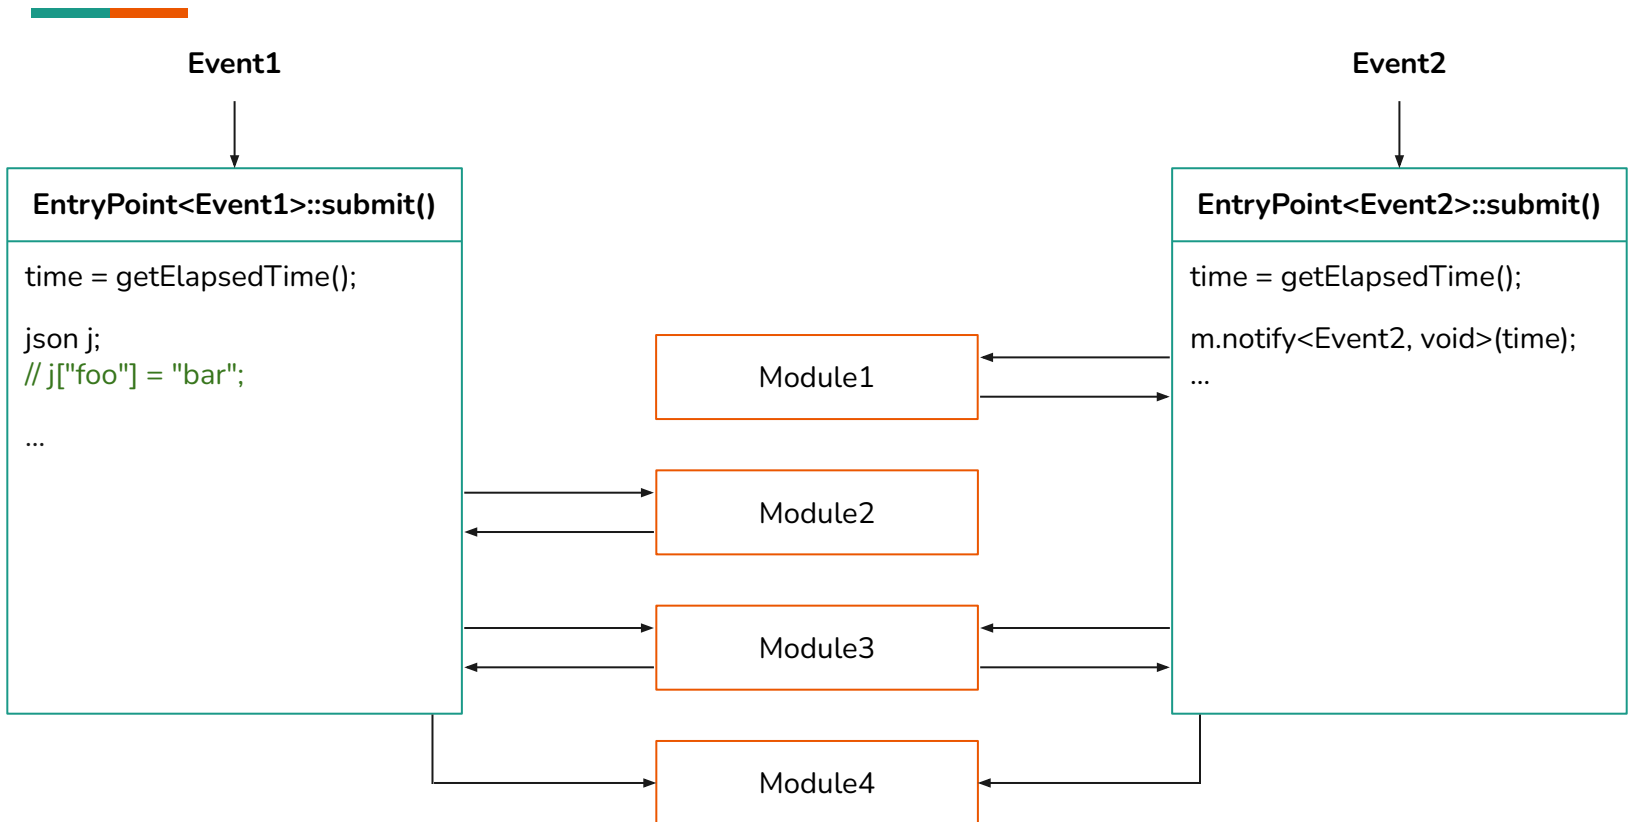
Event1

Event2

EntryPoint<Event1>::submit()

time = getElapsedTime();

json j;
// j["foo"] = "bar";

...

EntryPoint<Event2>::submit()

time = getElapsedTime();

m.notify<Event2, void>(time);
...

Module1

Module2

Module3

Module4